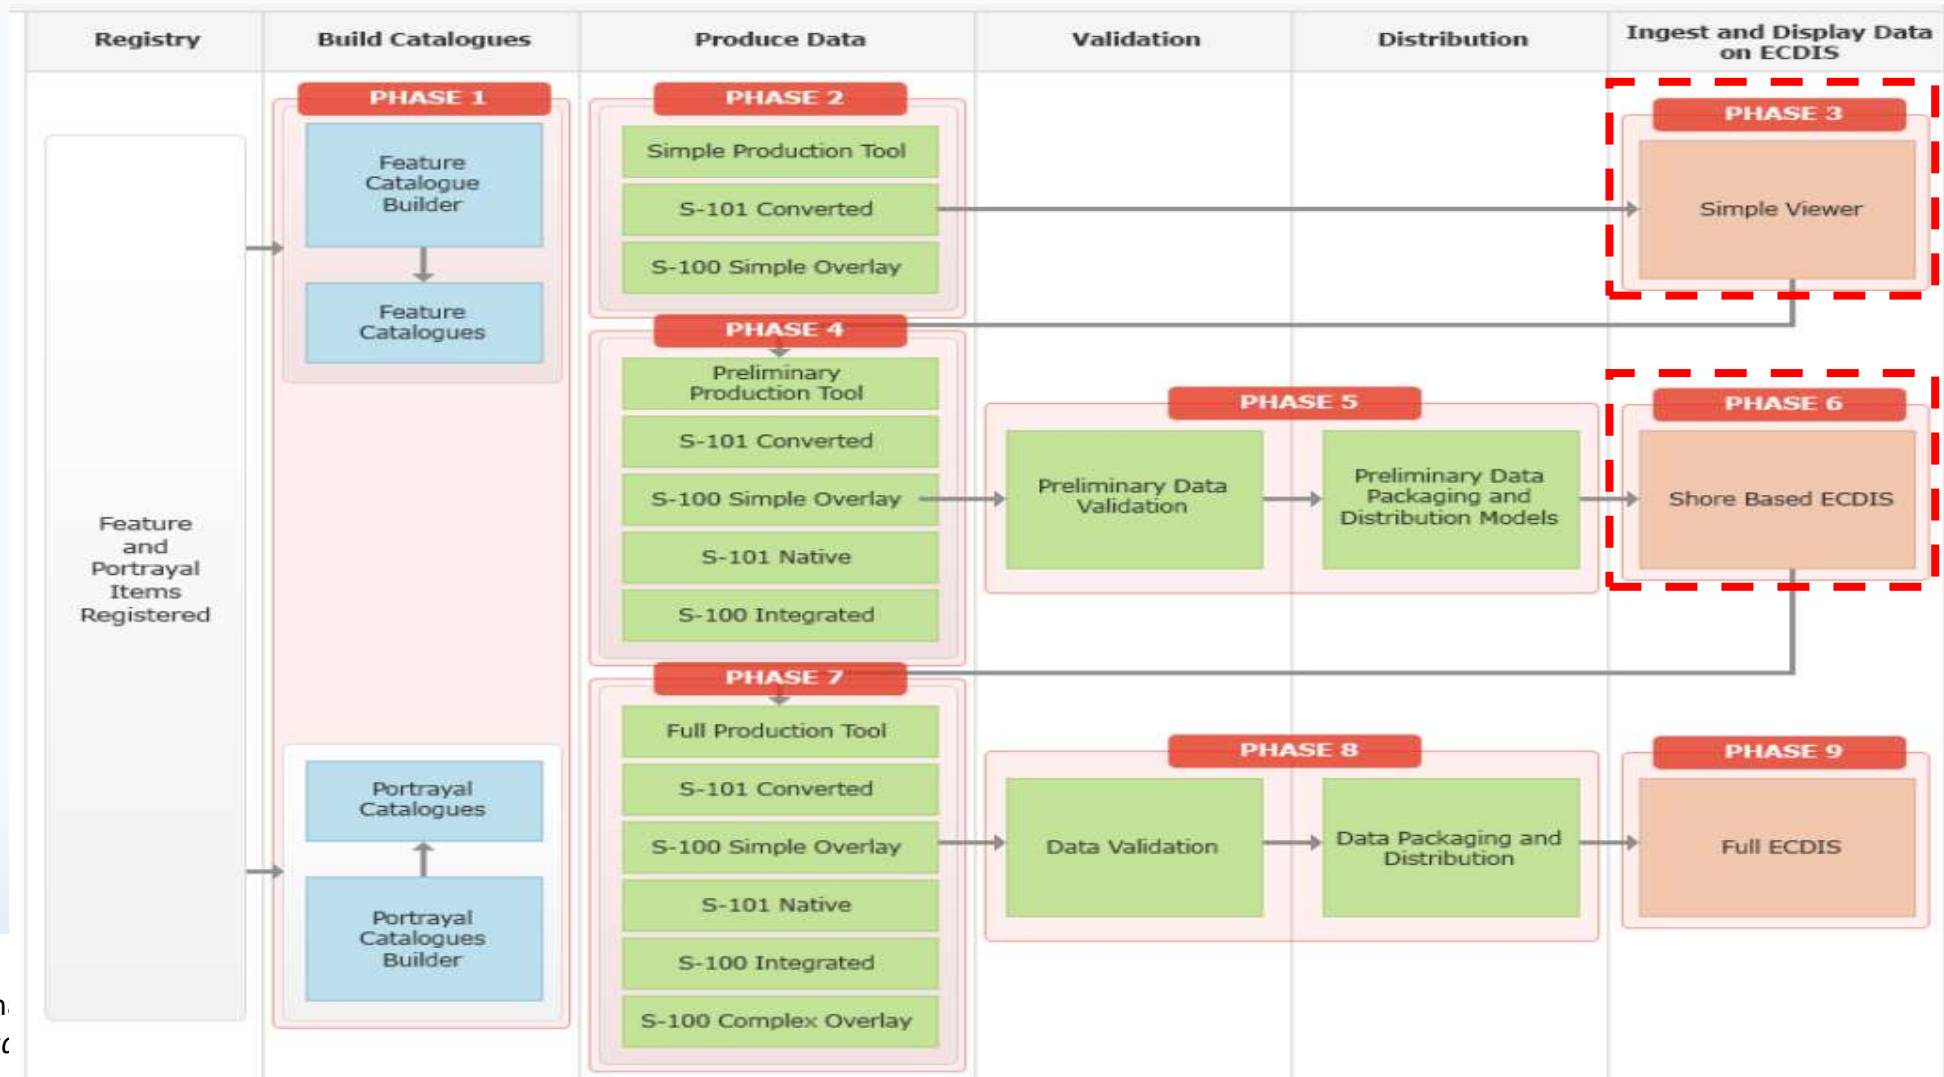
Registry

Build Catalogues

Produce Data

Validation

Distribution

Ingest and Display Data on ECDIS

Feature and Portrayal Items Registered

PHASE 1

Feature Catalogue Builder

Feature Catalogues

Portrayal Catalogues

Portrayal Catalogues Builder

PHASE 2

Simple Production Tool

S-101 Converted

S-100 Simple Overlay

PHASE 4

Preliminary Production Tool

S-101 Converted

S-100 Simple Overlay

S-101 Native

S-100 Integrated

PHASE 7

Full Production Tool

S-101 Converted

S-100 Simple Overlay

S-101 Native

S-100 Integrated

S-100 Complex Overlay

PHASE 5

Preliminary Data Validation

Preliminary Data Packaging and Distribution Models

PHASE 8

Data Validation

Data Packaging and Distribution

PHASE 3

Simple Viewer

PHASE 6

Shore Based ECDIS

PHASE 9

Full ECDIS